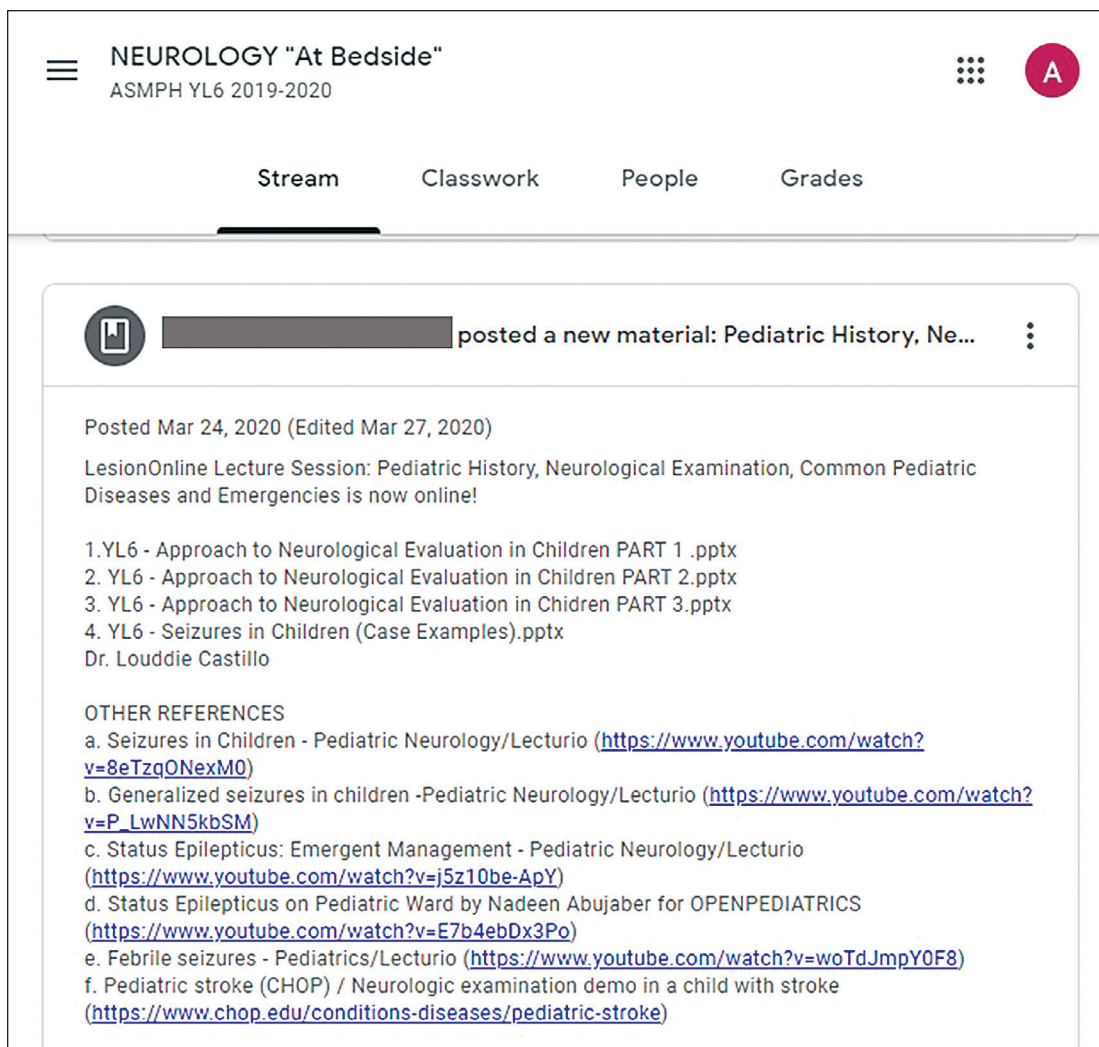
NEUROLOGY "At Bedside"
ASMPH YL6 2019-2020

A

Stream Classwork People Grades

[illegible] posted a new material: Pediatric History, Ne...

Posted Mar 24, 2020 (Edited Mar 27, 2020)

LesionOnline Lecture Session: Pediatric History, Neurological Examination, Common Pediatric Diseases and Emergencies is now online!

1.YL6 - Approach to Neurological Evaluation in Children PART 1 .pptx
2. YL6 - Approach to Neurological Evaluation in Children PART 2.pptx
3. YL6 - Approach to Neurological Evaluation in Chidren PART 3.pptx
4. YL6 - Seizures in Children (Case Examples).pptx
Dr. Louddie Castillo

OTHER REFERENCES
a. Seizures in Children - Pediatric Neurology/Lecturio (https://www.youtube.com/watch?v=8eTzqONexM0)
b. Generalized seizures in children -Pediatric Neurology/Lecturio (https://www.youtube.com/watch?v=P_LwNN5kbSM)
c. Status Epilepticus: Emergent Management - Pediatric Neurology/Lecturio (https://www.youtube.com/watch?v=j5z10be-ApY)
d. Status Epilepticus on Pediatric Ward by Nadeen Abujaber for OPENPEDIATRICS (https://www.youtube.com/watch?v=E7b4ebDx3Po)
e. Febrile seizures - Pediatrics/Lecturio (https://www.youtube.com/watch?v=woTdJmpY0F8)
f. Pediatric stroke (CHOP) / Neurologic examination demo in a child with stroke (https://www.chop.edu/conditions-diseases/pediatric-stroke)